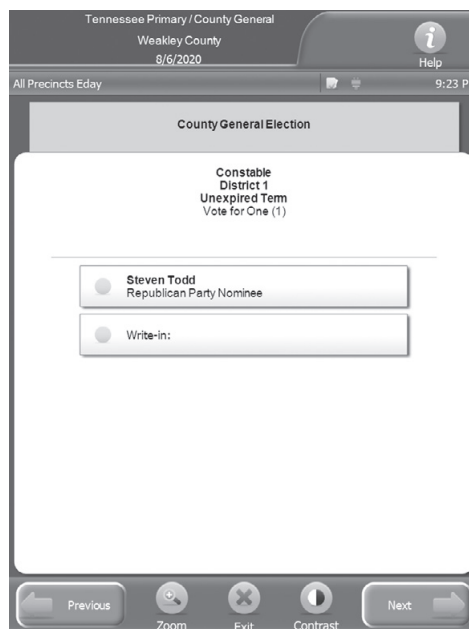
Tennessee Primary / County General
Weakley County
8/6/2020

Help

All Precincts Eday

9:23 P

County General Election

Constable
District 1
Unexpired Term
Vote for One (1)

Steven Todd
Republican Party Nominee

Write-in:

Previous

Zoom

Exit

Contrast

Next